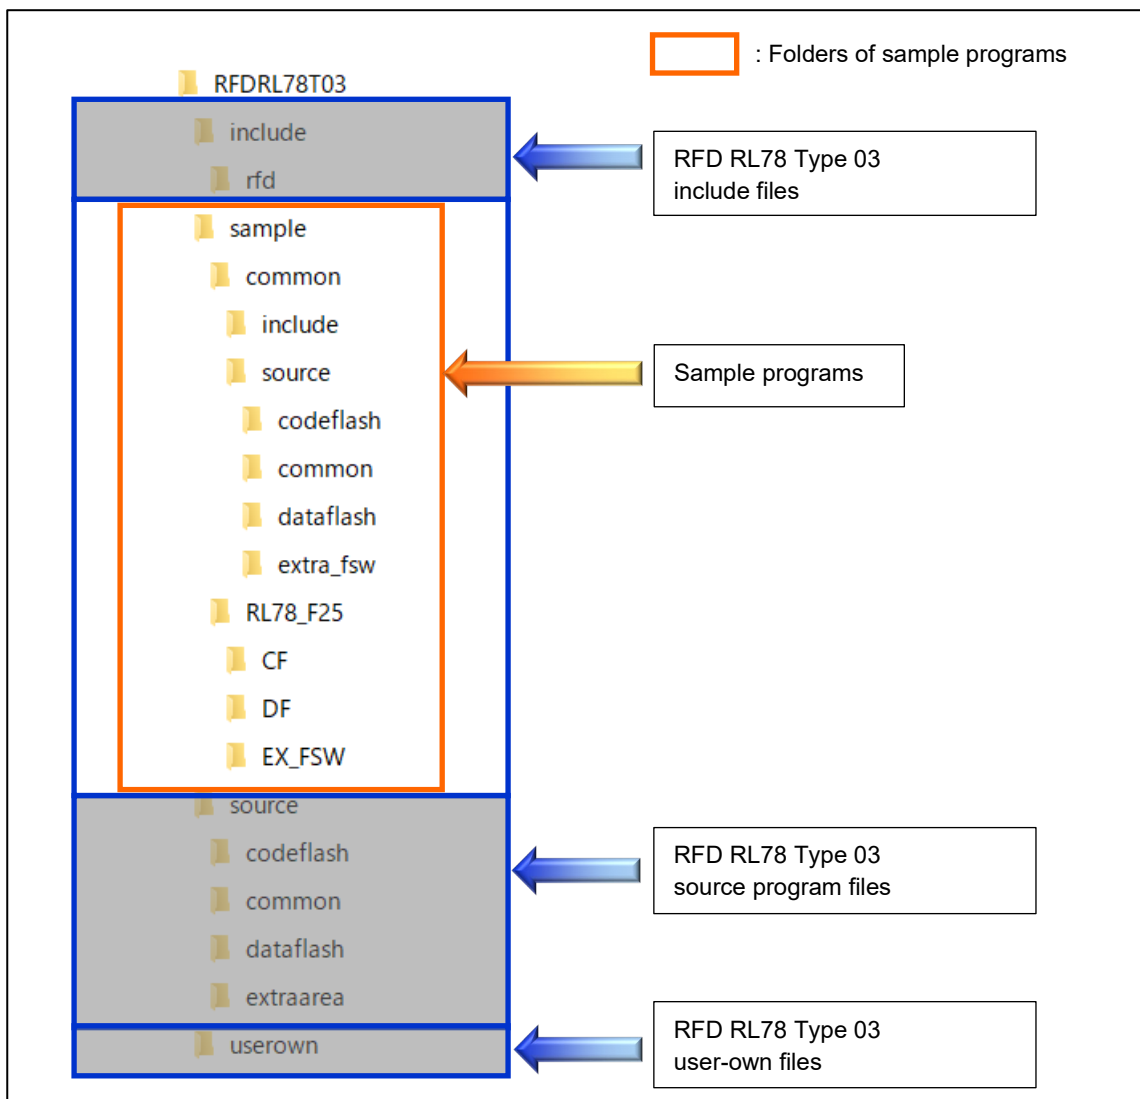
: Folders of sample programs

RFDRL78T03
include
rfd
sample
common
include
source
codeflash
common
dataflash
extra_fsw
RL78_F25
CF
DF
EX_FSW
source
codeflash
common
dataflash
extraarea
userown

RFD RL78 Type 03
include files

Sample programs

RFD RL78 Type 03
source program files

RFD RL78 Type 03
user-own files